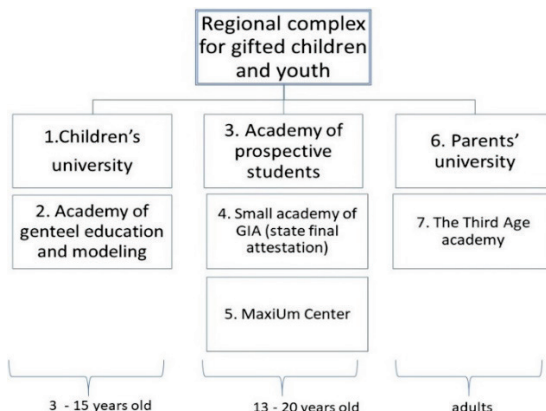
Regional complex for gifted children and youth

1.Children's university

2. Academy of genteel education and modeling

3. Academy of prospective students

4. Small academy of GIA (state final attestation)

5. MaxiUm Center

6. Parents' university

7. The Third Age academy

3 - 15 years old

13 - 20 years old

adults